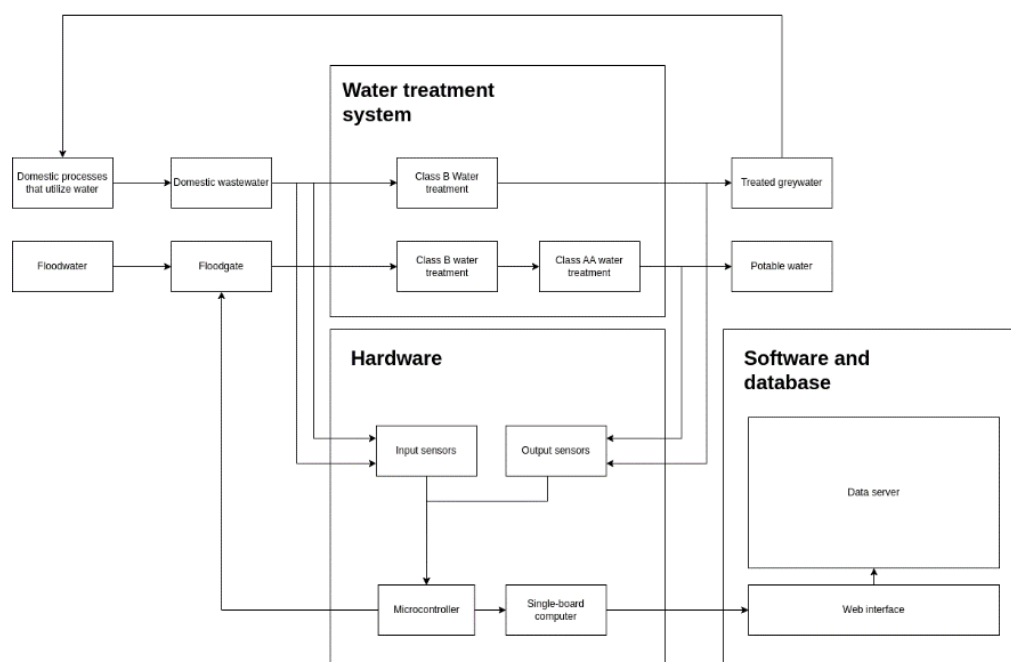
Water treatment system

Domestic processes that utilize water

Domestic wastewater

Class B Water treatment

Treated greywater

Floodwater

Floodgate

Class B water treatment

Class AA water treatment

Potable water

Hardware

Software and database

Input sensors

Output sensors

Data server

Microcontroller

Single-board computer

Web interface